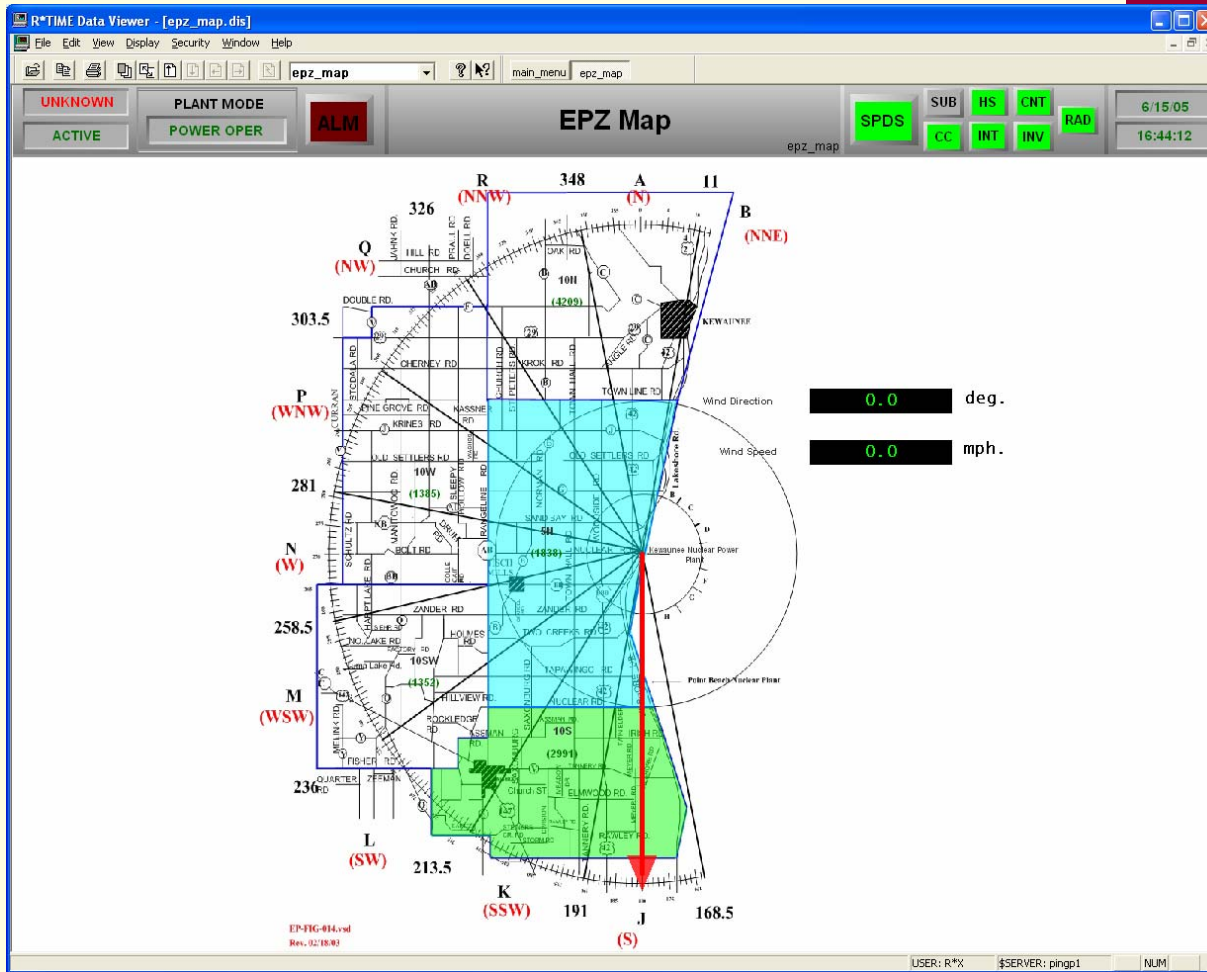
R*TIME Data Viewer - [epz_map.dis]

File Edit View Display Security Window Help

epz_map

main_menu epz_map

UNKNOWN

ACTIVE

PLANT MODE

POWER OPER

ALM

EPZ Map

epz_map

SPDS

SUB HS CNT

CC INT INV

RAD

6/15/05

16:44:12

348
A
(N)
11
B
(NNE)
R
(NNW)
326
Q
(NW)
303.5
P
(WNW)
281
N
(W)
258.5
M
(WSW)
236
L
(SW)
213.5
K
(SSW)
191
J
(S)
168.5

HILL RD
CHURCH RD
DOUBLE RD.
CHERNEY RD
KROK RD
TOWN LINE RD
PINE GROVE RD
KRINES RD
OLD SETTLERS RD
10W
(1385)
BOLT RD
ZANDER RD
NO. LAKE RD
10SW
(4352)
HILLVIEW RD.
ROCKLEDGE RD
FISHER RD
QUARTER RD
10H
(4209)
OAK RD
KEWAUNEE
5H
(1838)
SANDY BAY RD
NUCLEAR RD
TWO CREEKS RD
TAPAWINGO RD
10S
(2991)
ELMWOOD RD.
Church ST
ROWLEY RD.

Kewaunee Nuclear Power Plant
Point Beach Nuclear Plant

Wind Direction
0.0
deg.
Wind Speed
0.0
mph.

EP-FIG-014.vsd
Rev. 02/18/03

USER: R*X
$SERVER: pingp1
NUM